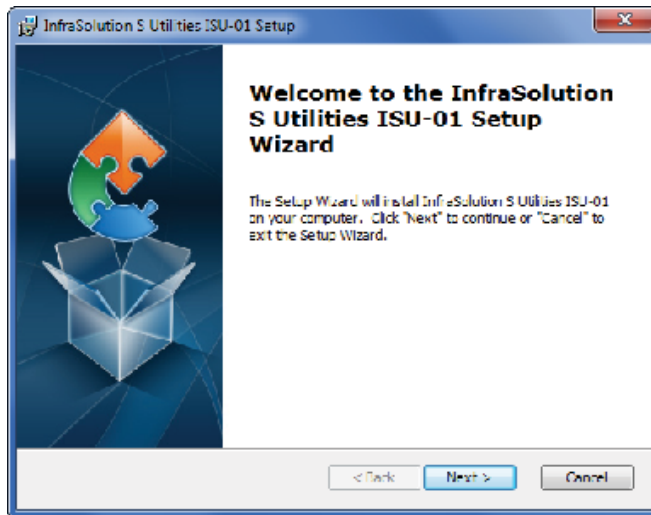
InfraSolution S Utilities ISU-01 Setup

Welcome to the InfraSolution S Utilities ISU-01 Setup Wizard

The Setup Wizard will install InfraSolution S Utilities ISU-01 on your computer. Click "Next" to continue or "Cancel" to exit the Setup Wizard.

< Back
Next >
Cancel